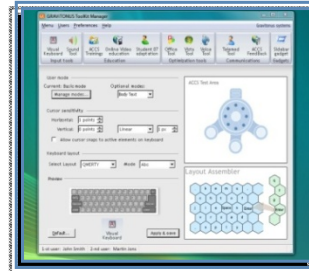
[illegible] Toolkit Manager

Menu Users Preferences Help

Visual Keyboard Text Input ACCI Firefox Online Video subscription Student IT adaptation Office Tool Skin Tool Talking Tool ACCI Feedback Desktop gadget

Input tools Education Optimization tools Communications Gadgets

User mode

Current: Basic mode

Manage modes...

Optional modes:

Cursor sensitivity

Horizontal:

Vertical:

Allow cursor snaps to active elements on keyboard

Keyboard layout

Select Layout: QWERTY

Mode:

Preview

Default...

Visual Keyboard

Apply & save

ACCI Text Area

Layout Assembler